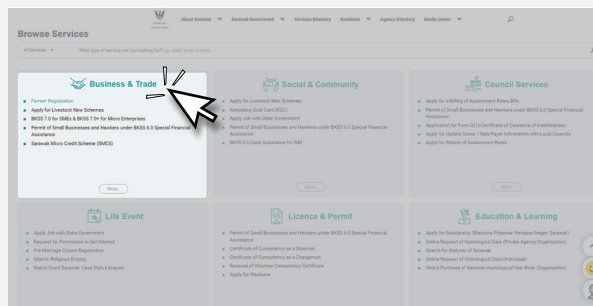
About Sarawak ▾ Sarawak Government ▾ Services Directory Residents ▾ Agency Directory Media Center ▾

Browse Services

All Services ▾ What type of service are you looking for? eg. apply hawker license

Business & Trade

Farmer Registration
Apply for Livestock New Schemes
BKSS 7.0 for SMEs & BKSS 7.0+ for Micro Enterprises
Permit of Small Businesses and Hawkers under BKSS 6.0 Special Financial Assistance
Sarawak Micro Credit Scheme (SMCS)

More

Social & Community

Apply for Livestock New Schemes
Kenyalang Gold Card (KGC)
Apply Job with State Government
Permit of Small Businesses and Hawkers under BKSS 6.0 Special Financial Assistance
BKSS 6.0 Cash Assistance for B40

More

Council Services

Apply for e-Billing of Assessment Rates Bills
Permit of Small Businesses and Hawkers under BKSS 6.0 Special Financial Assistance
Application for Form G(1)-Certificate of Clearance of Indebtedness
Apply for Update Owner / Rate Payer Information with Local Councils
Apply for Rebate of Assessment Rates

More

Life Event

Apply Job with State Government
Request for Permission to Get Married
Pre Marriage Course Registration
Islamic Religious Enquiry
Native Court General Case Status Enquiry

Licence & Permit

Permit of Small Businesses and Hawkers under BKSS 6.0 Special Financial Assistance
Certificate of Competency as a Wireman
Certificate of Competency as a Chargeman
Renewal of Wireman Competency Certificate
Apply for Wayleave

Education & Learning

Apply for Scholarship (Biasiswa Pinjaman Kerajaan Negeri Sarawak)
Online Request of Hydrological Data (Private Agency/Organization)
Search for Statutes of Sarawak
Online Request of Hydrological Data (Individual)
Online Purchase of Sarawak Hydrological Year Book (Organization)